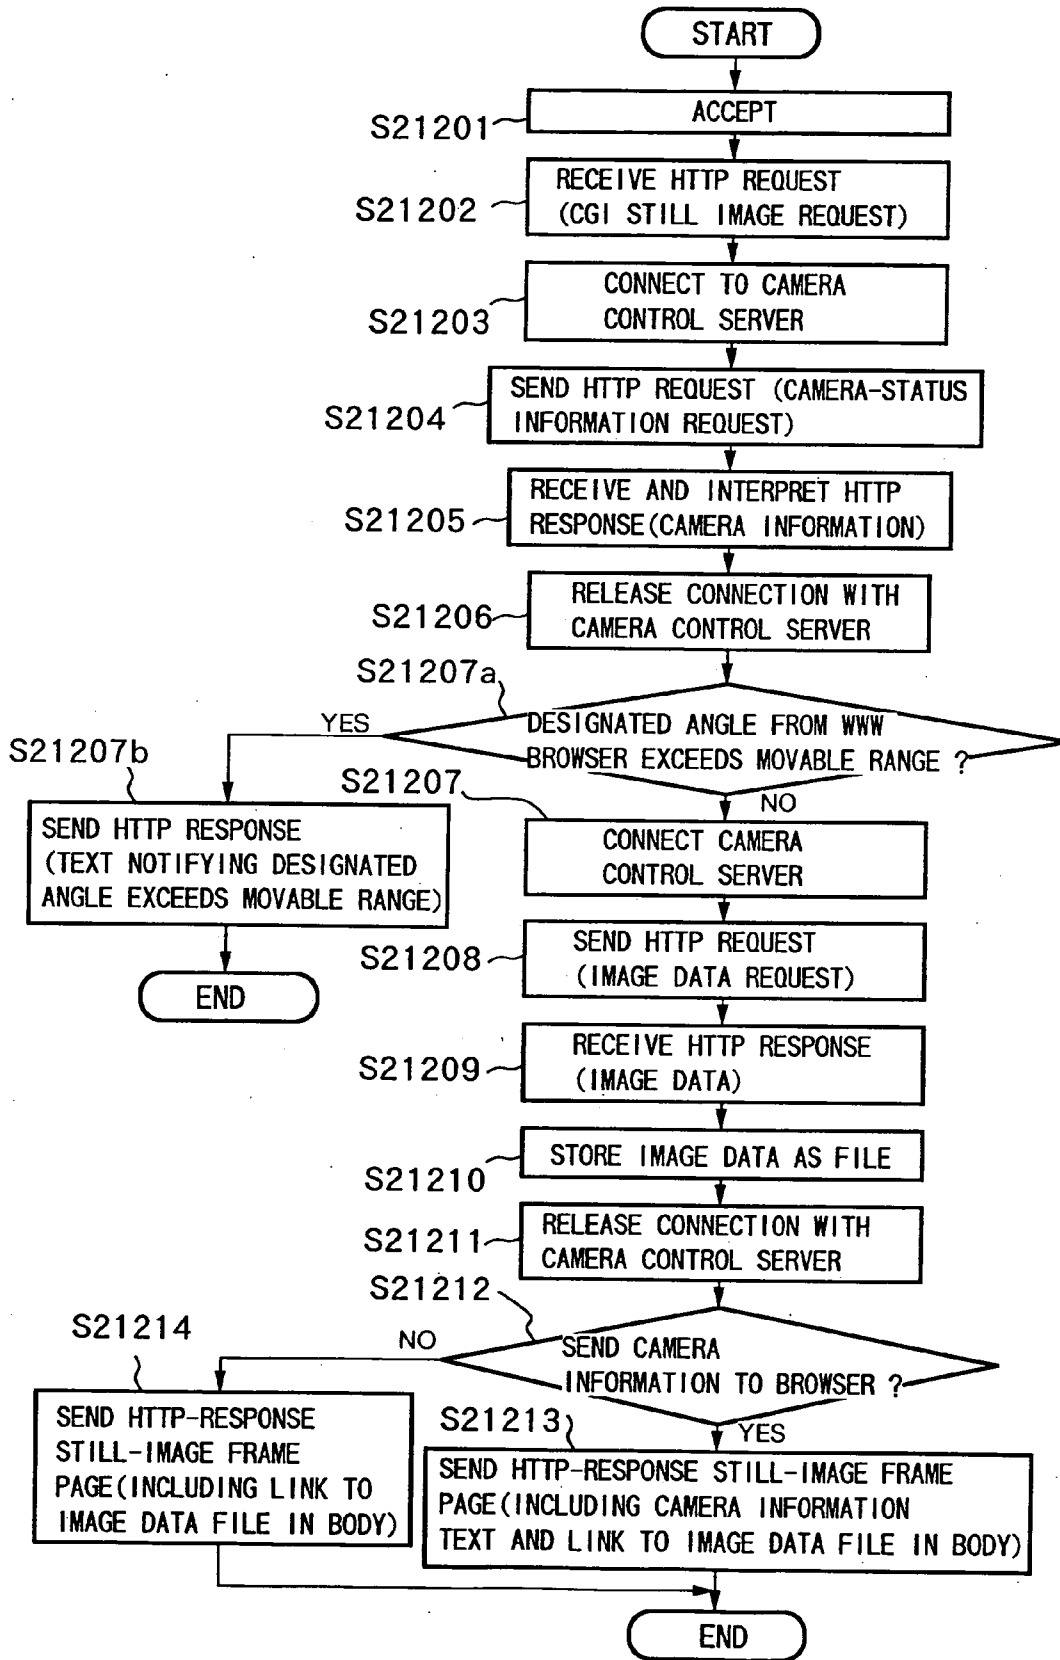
START

S21201 ACCEPT

S21202 RECEIVE HTTP REQUEST (CGI STILL IMAGE REQUEST)

S21203 CONNECT TO CAMERA CONTROL SERVER

S21204 SEND HTTP REQUEST (CAMERA-STATUS INFORMATION REQUEST)

S21205 RECEIVE AND INTERPRET HTTP RESPONSE(CAMERA INFORMATION)

S21206 RELEASE CONNECTION WITH CAMERA CONTROL SERVER

S21207a DESIGNATED ANGLE FROM WWW BROWSER EXCEEDS MOVABLE RANGE ?

YES

S21207b SEND HTTP RESPONSE (TEXT NOTIFYING DESIGNATED ANGLE EXCEEDS MOVABLE RANGE)

END

NO

S21207 CONNECT CAMERA CONTROL SERVER

S21208 SEND HTTP REQUEST (IMAGE DATA REQUEST)

S21209 RECEIVE HTTP RESPONSE (IMAGE DATA)

S21210 STORE IMAGE DATA AS FILE

S21211 RELEASE CONNECTION WITH CAMERA CONTROL SERVER

S21212 SEND CAMERA INFORMATION TO BROWSER ?

NO

S21214 SEND HTTP-RESPONSE STILL-IMAGE FRAME PAGE(INCLUDING LINK TO IMAGE DATA FILE IN BODY)

YES

S21213 SEND HTTP-RESPONSE STILL-IMAGE FRAME PAGE(INCLUDING CAMERA INFORMATION TEXT AND LINK TO IMAGE DATA FILE IN BODY)

END